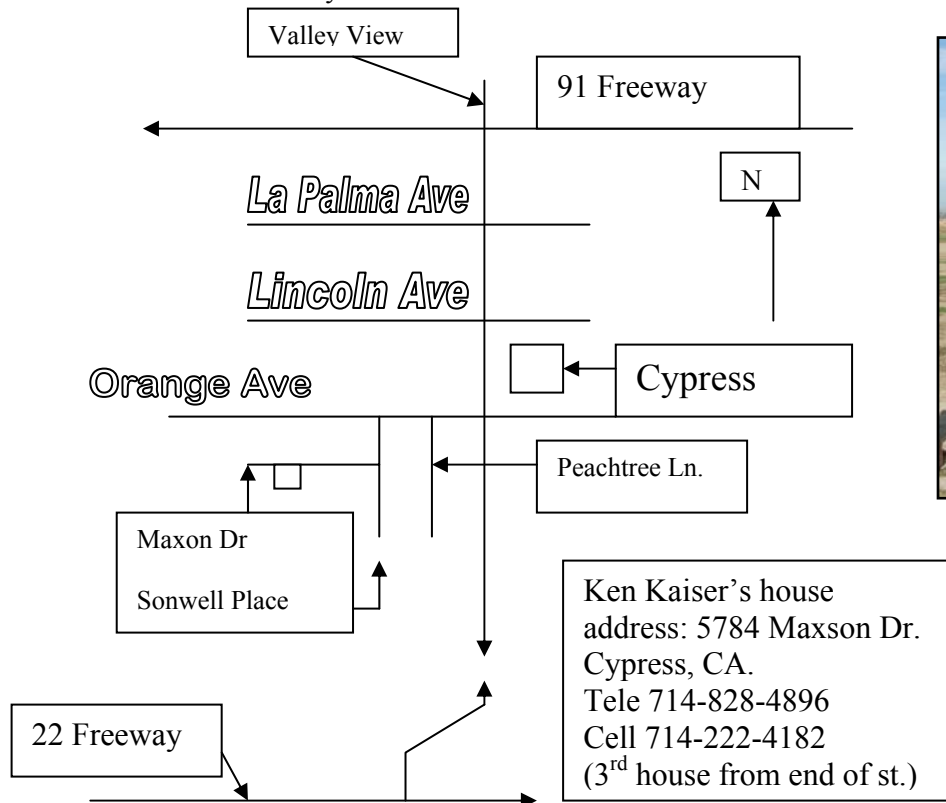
Valley View

91 Freeway

La Palma Ave

N

Lincoln Ave

Orange Ave

Cypress

Peachtree Ln.

Maxon Dr

Sonwell Place

Ken Kaiser's house address: 5784 Maxson Dr. Cypress, CA.
Tele 714-828-4896
Cell 714-222-4182
($3^{rd}$ house from end of st.)

22 Freeway